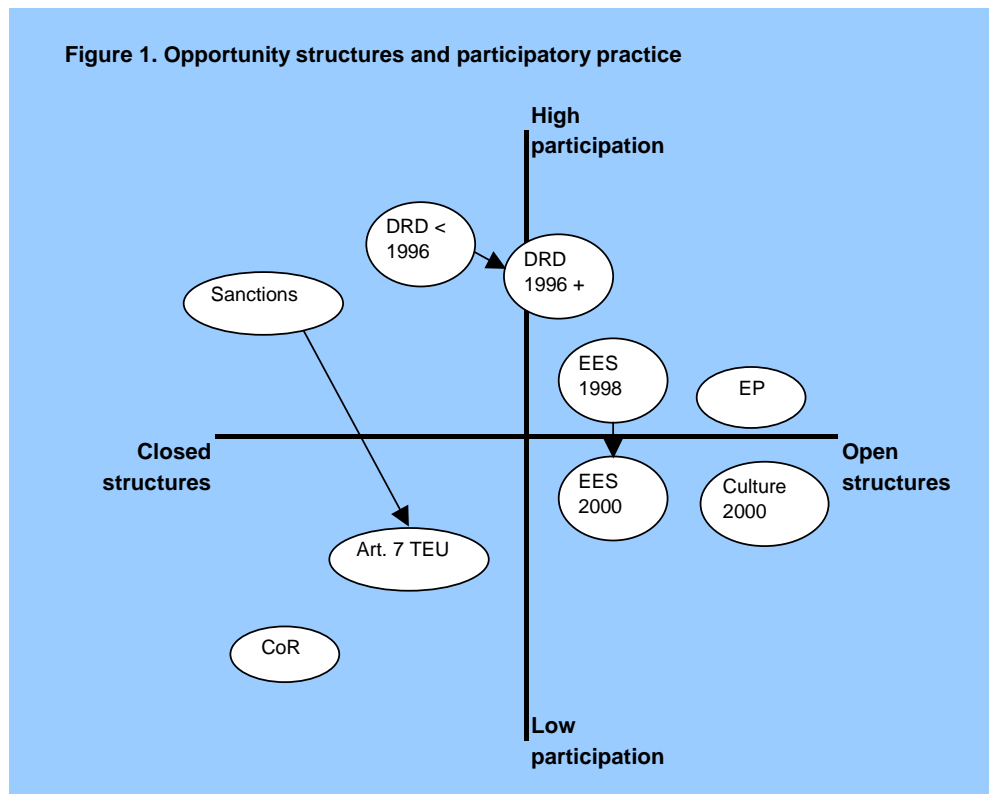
Figure 1. Opportunity structures and participatory practice

High participation

DRD < 1996

DRD 1996 +

Sanctions

EES 1998

EP

Closed structures

Open structures

EES 2000

Culture 2000

Art. 7 TEU

CoR

Low participation